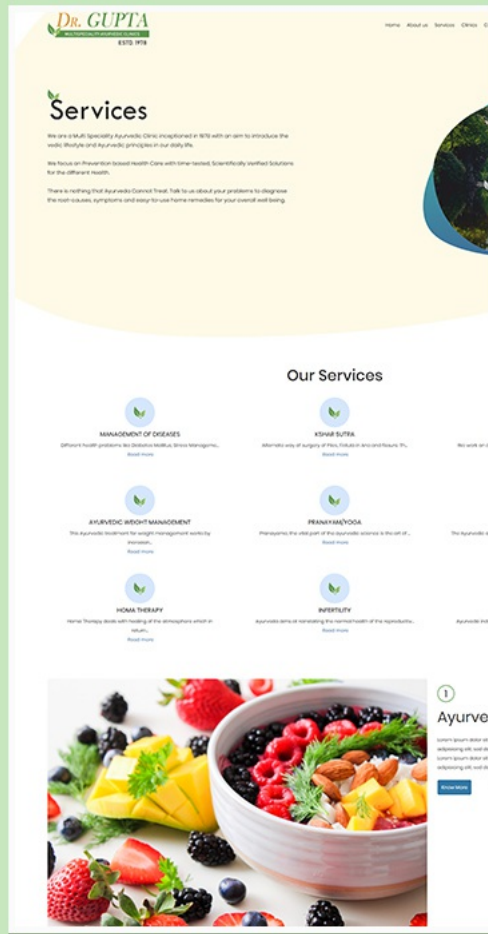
DR. GUPTA
MULTISPECIALITY AYURVEDIC CLINICS
ESTD. 1978

Home About us Services Clinics C

Services

We are a Multi Speciality Ayurvedic Clinic inceptioned in 1978 with an aim to introduce the vedic lifestyle and Ayurvedic principles in our daily life.

We focus on Prevention based Health Care with time-tested, Scientifically Verified Solutions for the different Health.

There is nothing that Ayurveda Cannot Treat. Talk to us about your problems to diagnose the root causes, symptoms and easy-to-use home remedies for your overall well being.

Our Services

MANAGEMENT OF DISEASES
Different health problems like Diabetes Mellitus, Stress Manageme...
Read more

KSHAR SUTRA
Alternate way of surgery of Piles, Fistula in Ano and fissure. Th...
Read more

AYURVEDIC WEIGHT MANAGEMENT
The Ayurvedic treatment for weight management works by increasin...
Read more

PRANAYAM/YOGA
Pranayama, the vital part of the Ayurvedic science is the art of...
Read more

HOMA THERAPY
Homa Therapy deals with healing of the atmosphere which in return...
Read more

INFERTILITY
Ayurveda aims at reinstating the normal health of the reproductiv...
Read more

1
Ayurve
Lorem ipsum dolor sit adipiscing elit, sed do Lorem ipsum dolor sit adipiscing elit, sed do
Know More